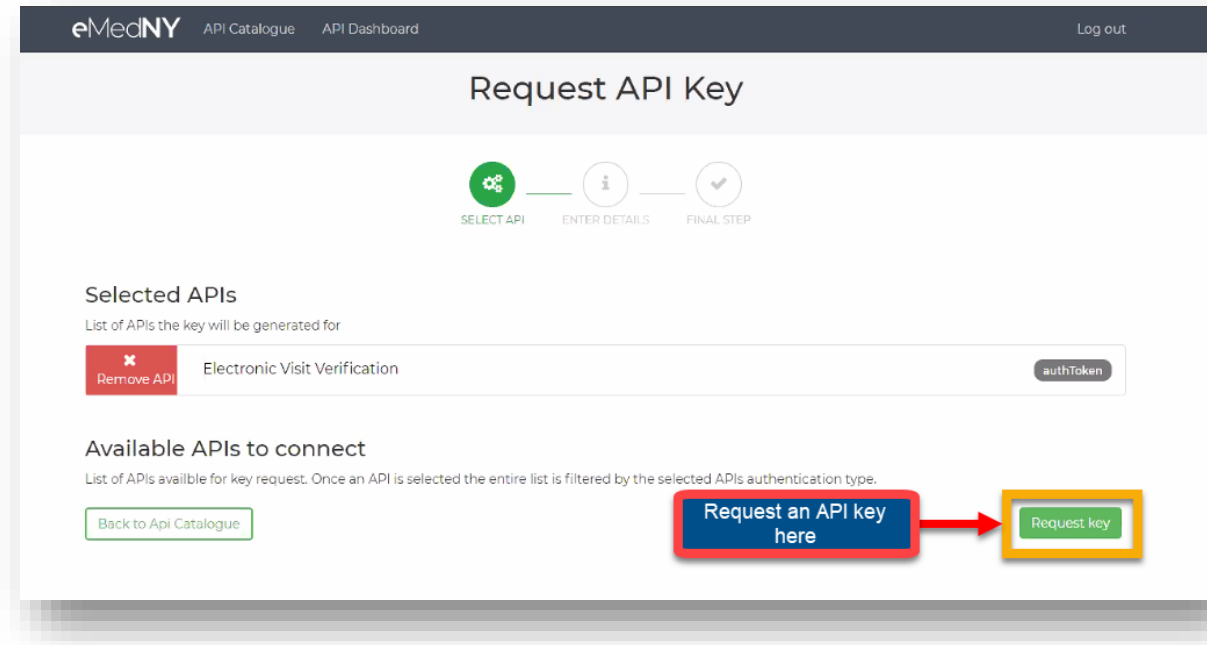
eMedNY API Catalogue API Dashboard Log out

Request API Key

SELECT API ENTER DETAILS FINAL STEP

Selected APIs

List of APIs the key will be generated for

✖ Remove API Electronic Visit Verification authToken

Available APIs to connect

List of APIs availble for key request. Once an API is selected the entire list is filtered by the selected APIs authentication type.

Back to Api Catalogue

Request an API key here

Request key